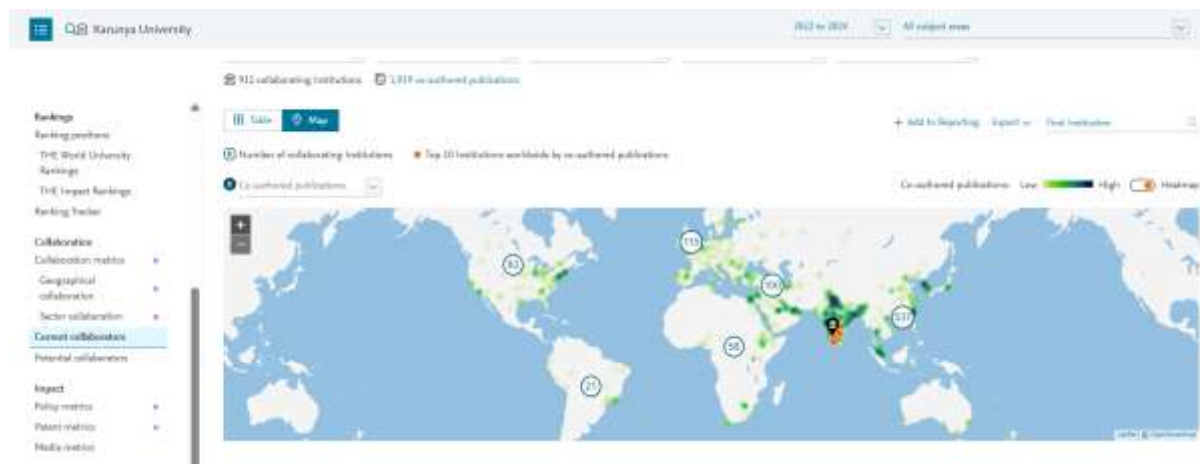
Karunya University

2012 to 2024 All subject areas

912 collaborating institutions 1,919 co-authored publications

Rankings
Ranking positions
THE World University Rankings
THE Impact Rankings
Ranking Tracker

Collaboration
Collaboration metrics
Geographical collaboration
Sector collaboration
Current collaboration
Potential collaboration

Impact
Policy metrics
Patent metrics
Media metrics

Table Map

+ Add to Reporting Export Find institution

Number of collaborating institutions Top 10 institutions worldwide by co-authored publications

Co-authored publications

Co-authored publications: Low High Heatmap

+
−

115
83
306
537
58
21